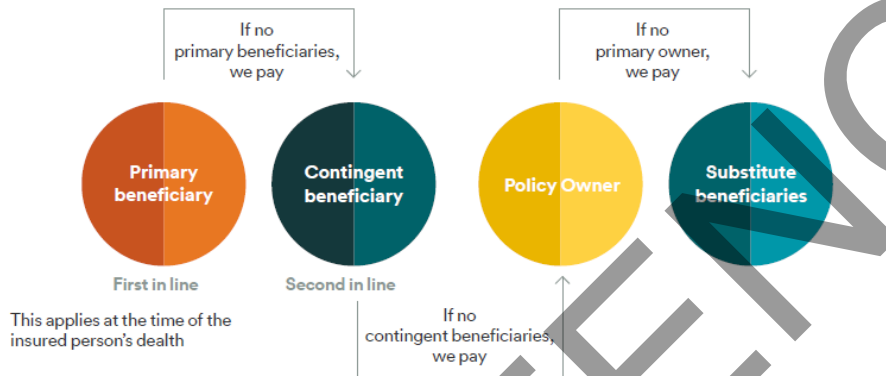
If no primary beneficiaries, we pay

If no primary owner, we pay

Primary beneficiary

Contingent beneficiary

Policy Owner

Substitute beneficiaries

First in line

Second in line

This applies at the time of the insured person's death

If no contingent beneficiaries, we pay